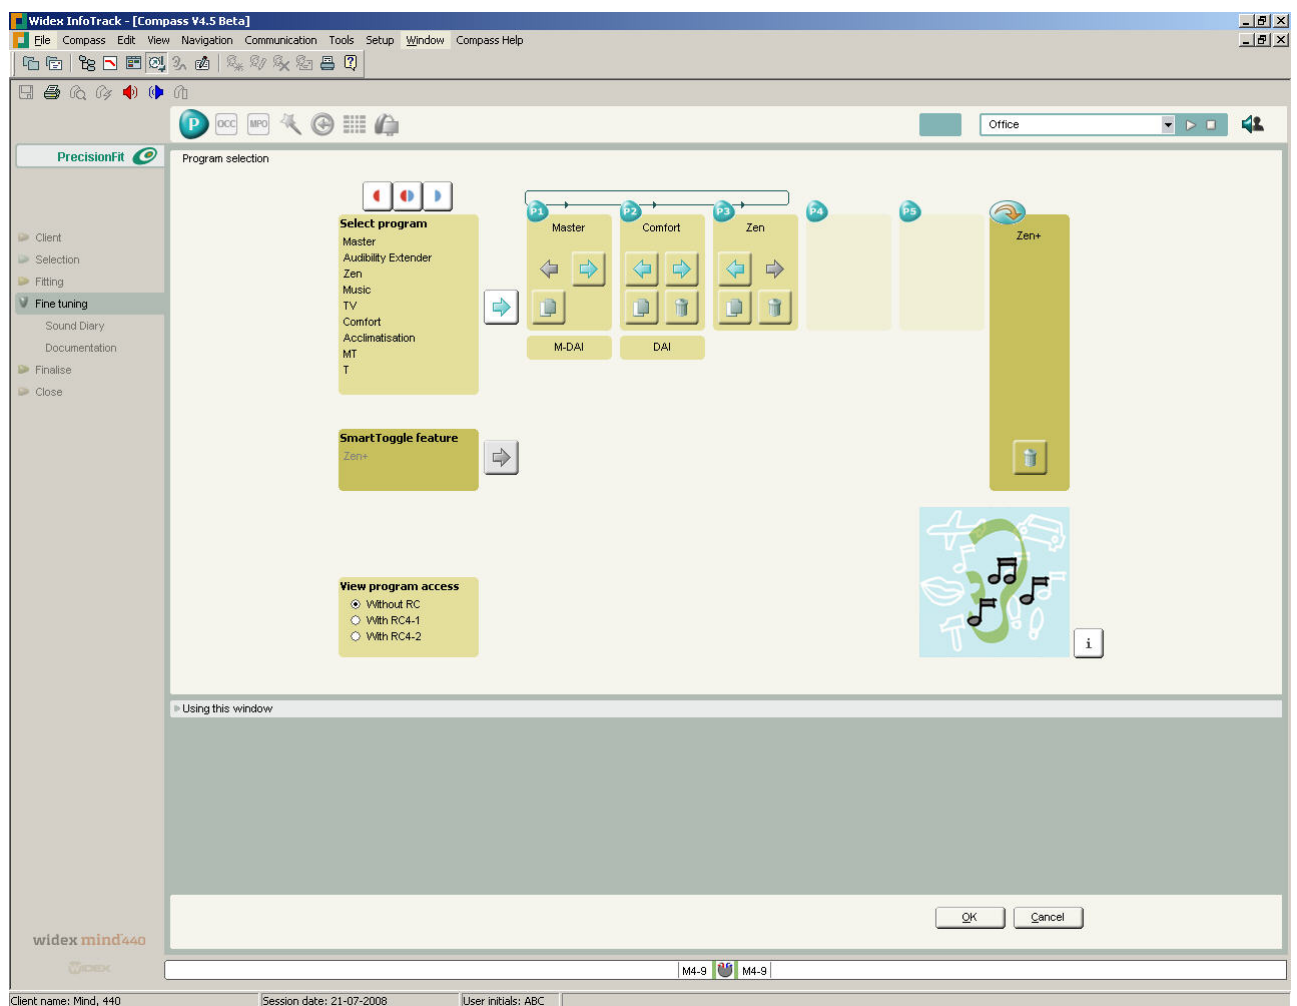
Widex InfoTrack - [Compass V4.5 Beta]

File Compass Edit View Navigation Communication Tools Setup Window Compass Help

OCC MPO

Office

PrecisionFit

Client
Selection
Fitting
Fine tuning
Sound Diary
Documentation
Finalise
Close

Program selection

Select program
Master
Audibility Extender
Zen
Music
TV
Comfort
Acclimatisation
MT
T

P1 Master
P2 Comfort
P3 Zen
P4
P5
Zen+

M-DAI
DAI

SmartToggle feature
Zen+

View program access
Without RC
With RC4-1
With RC4-2

i

Using this window

OK Cancel

widex mind440

M4-9 M4-9

Client name: Mind, 440 Session date: 21-07-2008 User initials: ABC